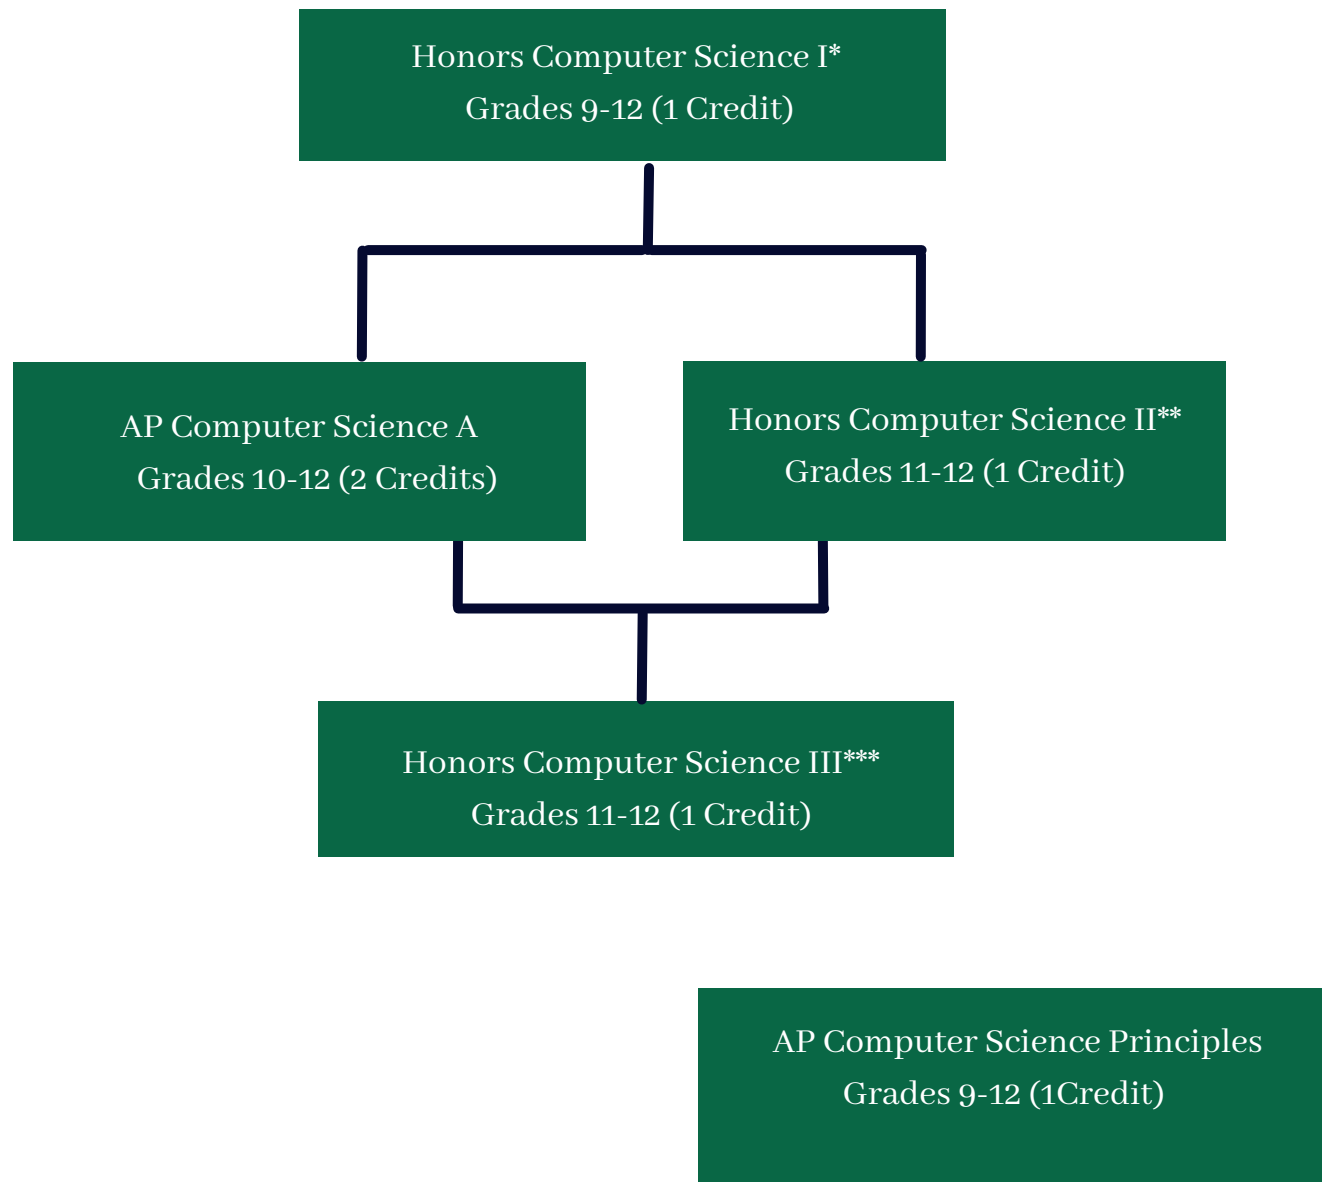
Honors Computer Science I*
Grades 9-12 (1 Credit)

AP Computer Science A
Grades 10-12 (2 Credits)

Honors Computer Science II**
Grades 11-12 (1 Credit)

Honors Computer Science III***
Grades 11-12 (1 Credit)

AP Computer Science Principles
Grades 9-12 (1Credit)